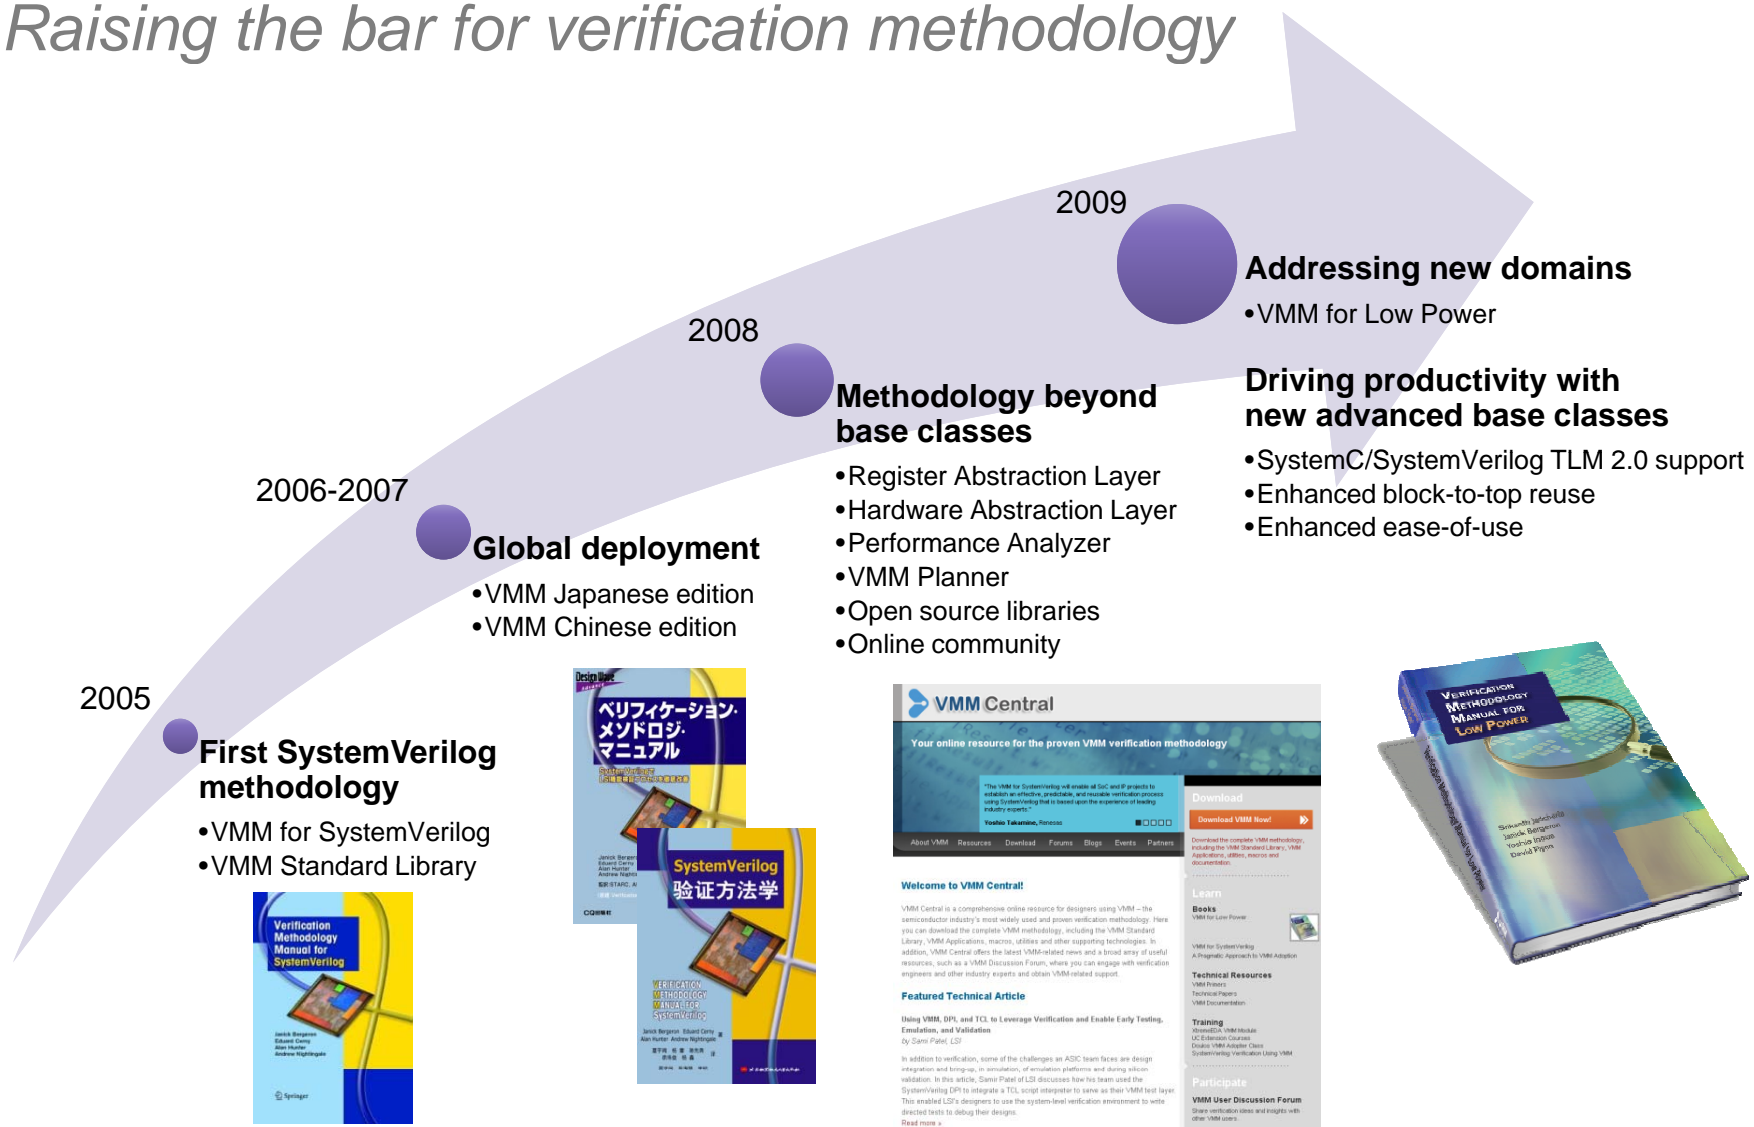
Raising the bar for verification methodology

2009

Addressing new domains

•VMM for Low Power

Driving productivity with new advanced base classes

•SystemC/SystemVerilog TLM 2.0 support
•Enhanced block-to-top reuse
•Enhanced ease-of-use

2008

Methodology beyond base classes

•Register Abstraction Layer
•Hardware Abstraction Layer
•Performance Analyzer
•VMM Planner
•Open source libraries
•Online community

2006-2007

Global deployment

•VMM Japanese edition
•VMM Chinese edition

2005

First SystemVerilog methodology

•VMM for SystemVerilog
•VMM Standard Library

Verification Methodology Manual for SystemVerilog

Design Wave

ベリフィケーション・メソドロジ・マニュアル

SystemVerilog 验证方法学

VERIFICATION METHODOLOGY MANUAL FOR SystemVerilog

VMM Central

Your online resource for the proven VMM verification methodology

About VMM Resources Download Forums Blogs Events Partners

Download

Download VMM Now!

Welcome to VMM Central!

Learn

Books

Technical Resources

Training

Featured Technical Article

Participate

VMM User Discussion Forum

Read more »

Verification Methodology Manual for Low Power

Srikanth Jadcherla
Janick Bergeron
Yoshio Inoue
David Flynn